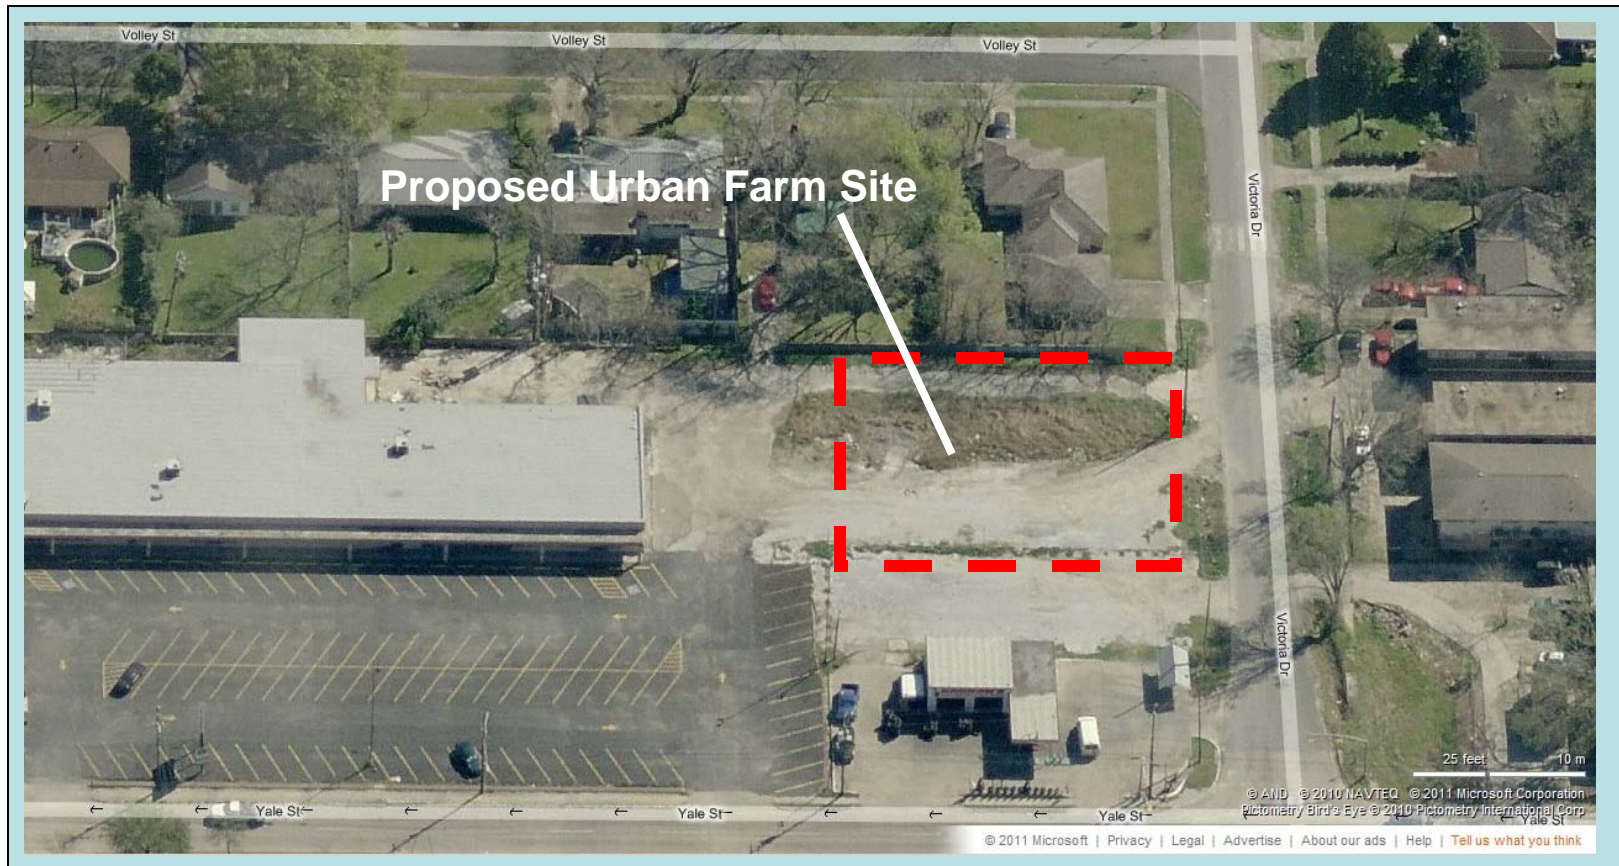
Volley St
Volley St
Volley St

Proposed Urban Farm Site

Victoria Dr
Victoria Dr

25 feet
10 m

© AND © 2010 NAVTEQ © 2011 Microsoft Corporation
Pictometry Bird's Eye © 2010 Pictometry International Corp

Yale St
Yale St
Yale St
Yale St

© 2011 Microsoft | Privacy | Legal | Advertise | About our ads | Help | Tell us what you think